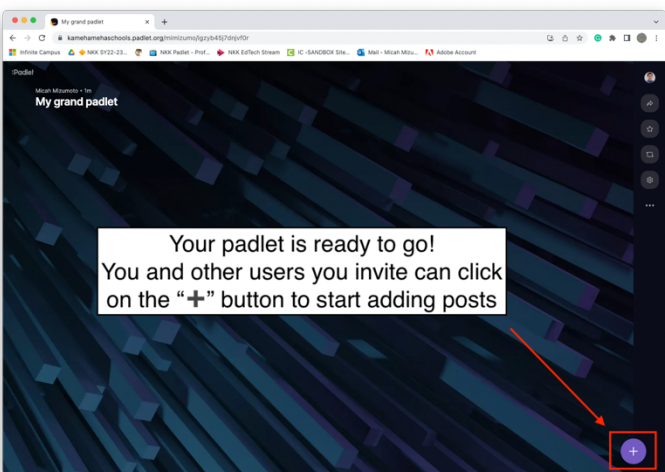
My grand padlet

kamehamehaschools.padlet.org/mimizumo/lgzyb45j7dnjvf0r

Infinite Campus | NKK SY22-23... | NKK Padlet - Prof... | NKK EdTech Stream | IC -SANDBOX Site... | Mail - Micah Mizu... | Adobe Account

padlet

Micah Mizumoto • 1m

My grand padlet

Your padlet is ready to go! You and other users you invite can click on the "+" button to start adding posts

+